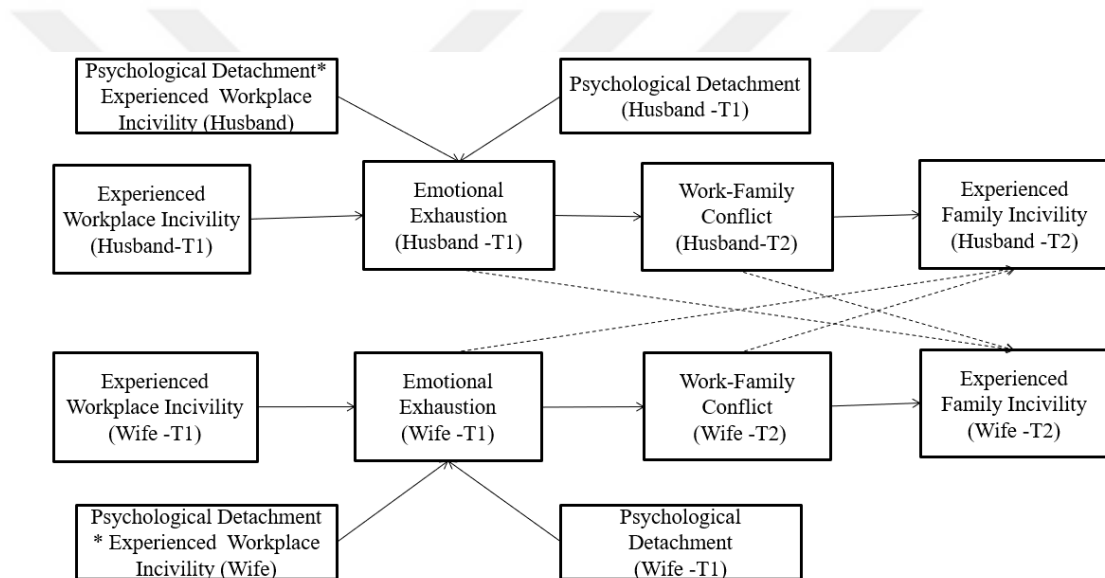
Psychological Detachment* Experienced Workplace Incivility (Husband)

Psychological Detachment (Husband -T1)

Experienced Workplace Incivility (Husband-T1)

Emotional Exhaustion (Husband -T1)

Work-Family Conflict (Husband-T2)

Experienced Family Incivility (Husband -T2)

Experienced Workplace Incivility (Wife -T1)

Emotional Exhaustion (Wife -T1)

Work-Family Conflict (Wife -T2)

Experienced Family Incivility (Wife -T2)

Psychological Detachment * Experienced Workplace Incivility (Wife)

Psychological Detachment (Wife -T1)